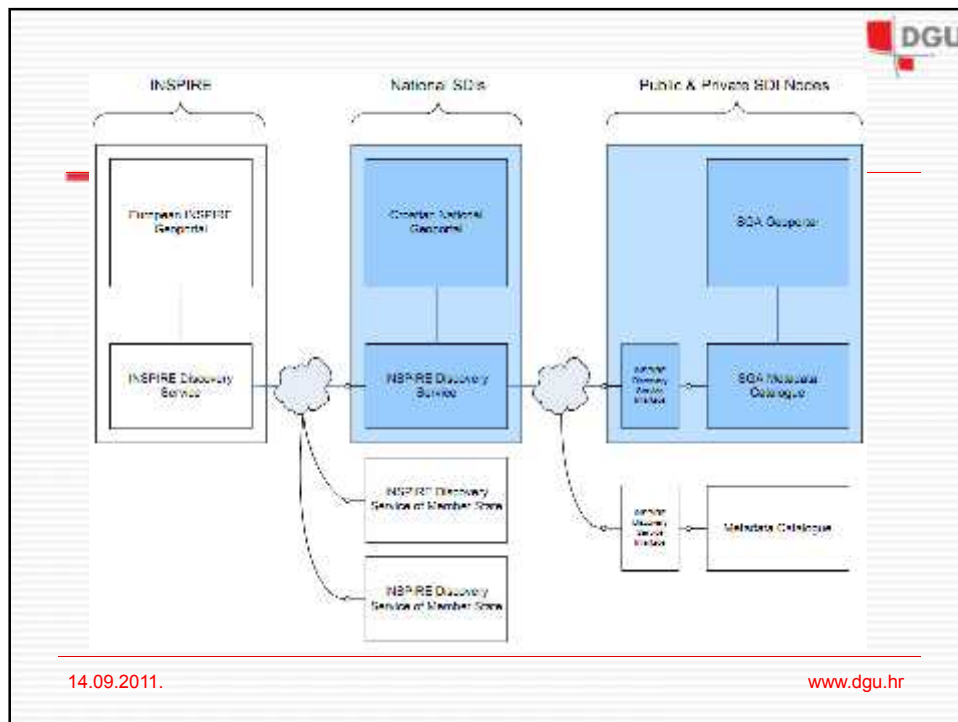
DGU

INSPIRE

National SDIs

Public & Private SDI Nodes

European INSPIRE Geoportal

Croatian National Geoportal

SGA Geoportal

INSPIRE Discovery Service

INSPIRE Discovery Service

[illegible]

SGA Metadata Catalogue

INSPIRE Discovery Service of Member State

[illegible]

Metadata Catalogue

INSPIRE Discovery Service of Member State

14.09.2011.

www.dgu.hr